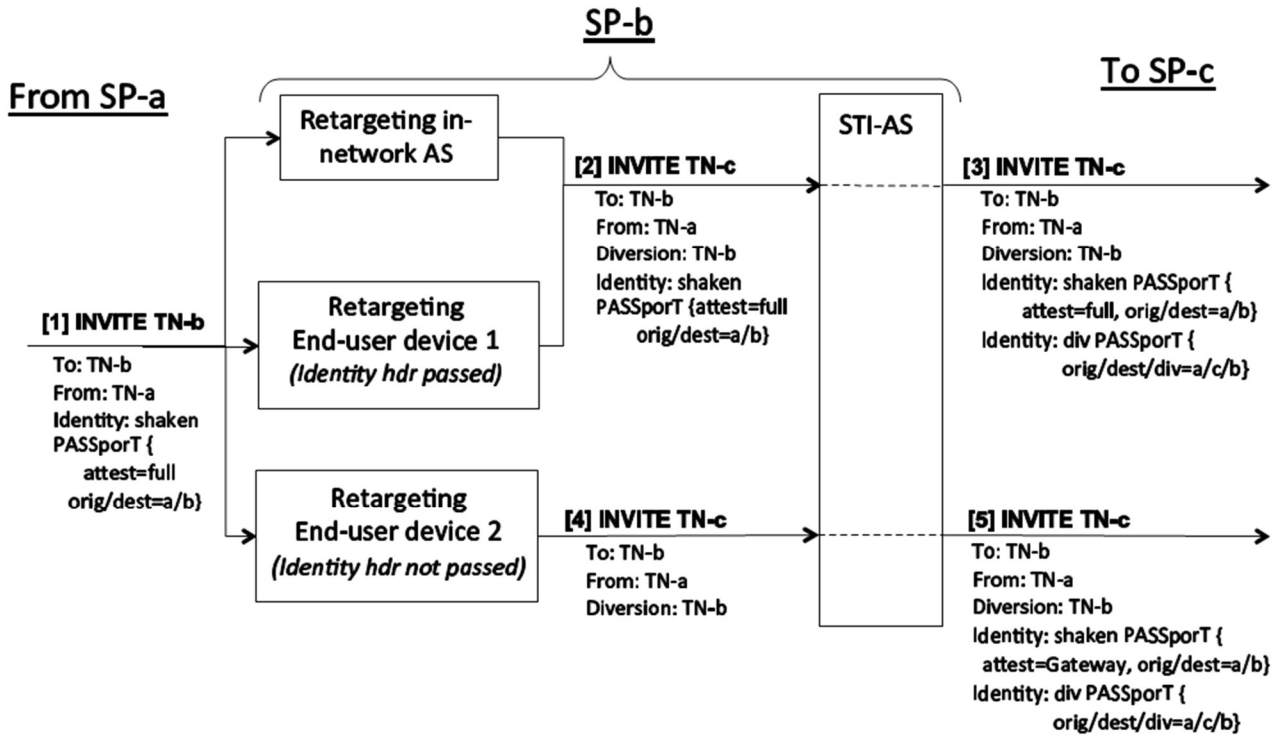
SP-b

From SP-a

To SP-c

Retargeting in-network AS

STI-AS

[2] INVITE TN-c
To: TN-b
From: TN-a
Diversion: TN-b
Identity: shaken PASSporT {attest=full orig/dest=a/b}

[3] INVITE TN-c
To: TN-b
From: TN-a
Diversion: TN-b
Identity: shaken PASSporT { attest=full, orig/dest=a/b}
Identity: div PASSporT { orig/dest/div=a/c/b}

[1] INVITE TN-b
To: TN-b
From: TN-a
Identity: shaken PASSporT { attest=full orig/dest=a/b}

Retargeting End-user device 1
(Identity hdr passed)

Retargeting End-user device 2
(Identity hdr not passed)

[4] INVITE TN-c
To: TN-b
From: TN-a
Diversion: TN-b

[5] INVITE TN-c
To: TN-b
From: TN-a
Diversion: TN-b
Identity: shaken PASSporT { attest=Gateway, orig/dest=a/b}
Identity: div PASSporT { orig/dest/div=a/c/b}